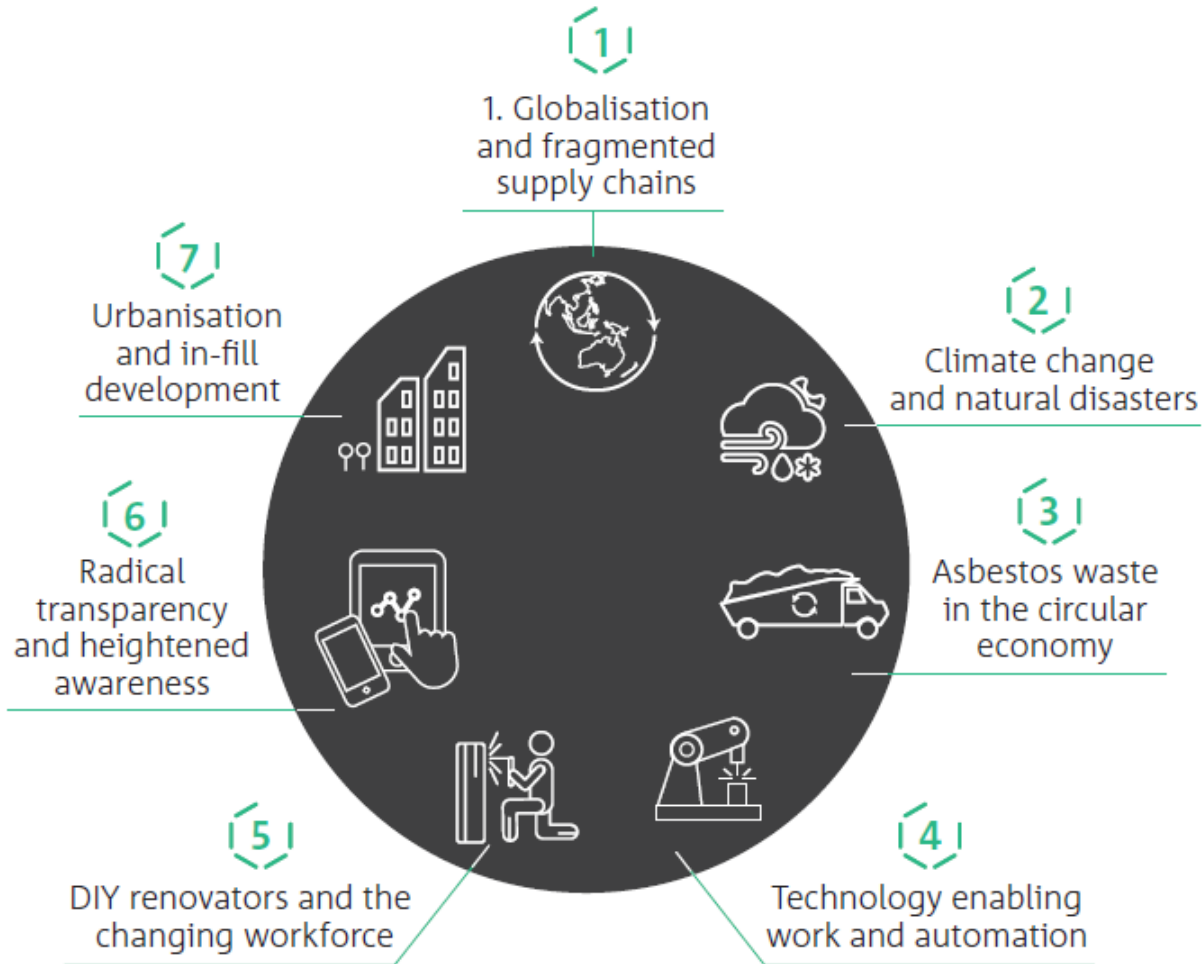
1

1. Globalisation and fragmented supply chains

2

Climate change and natural disasters

3

Asbestos waste in the circular economy

4

Technology enabling work and automation

5

DIY renovators and the changing workforce

6

Radical transparency and heightened awareness

7

Urbanisation and in-fill development